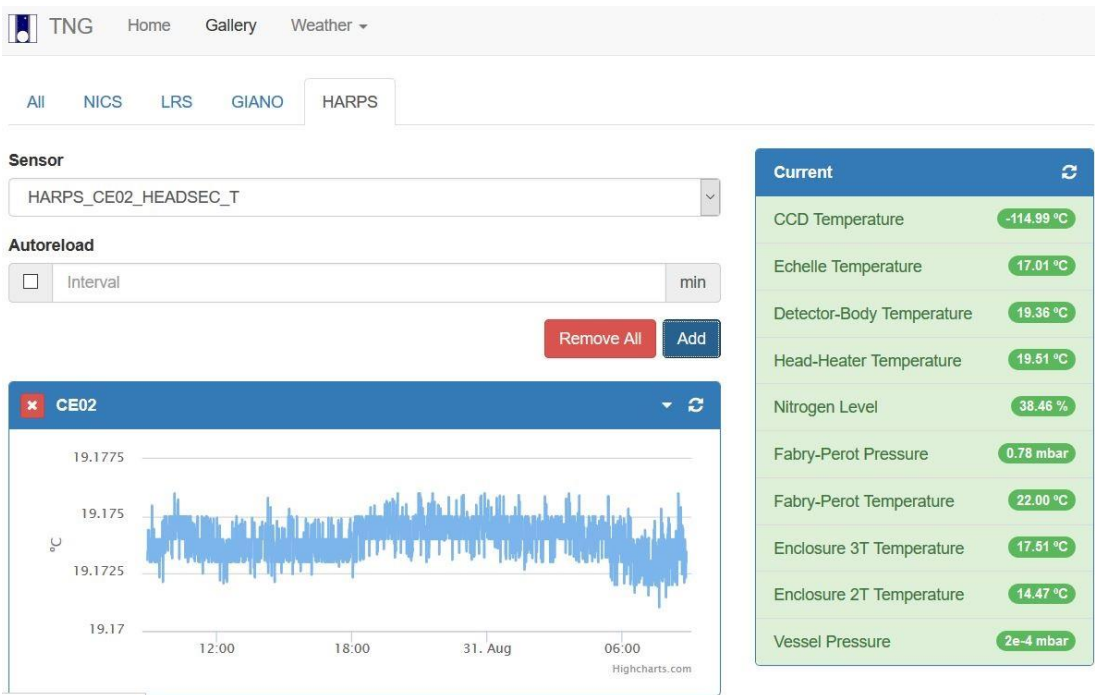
TNG Home Gallery Weather

All NICS LRS GIANO HARPS

Sensor

HARPS_CE02_HEADSEC_T

Autoreload

Interval min

Remove All Add

CE02

19.1775

19.175

19.1725

19.17

°C

12:00 18:00 31. Aug 06:00

Highcharts.com

Current

| | |
|---|---|
| CCD Temperature | -114.99 °C |
| Echelle Temperature | 17.01 °C |
| Detector-Body Temperature | 19.36 °C |
| Head-Heater Temperature | 19.51 °C |
| Nitrogen Level | 38.46 % |
| Fabry-Perot Pressure | 0.78 mbar |
| Fabry-Perot Temperature | 22.00 °C |
| Enclosure 3T Temperature | 17.51 °C |
| Enclosure 2T Temperature | 14.47 °C |
| Vessel Pressure | 2e-4 mbar |